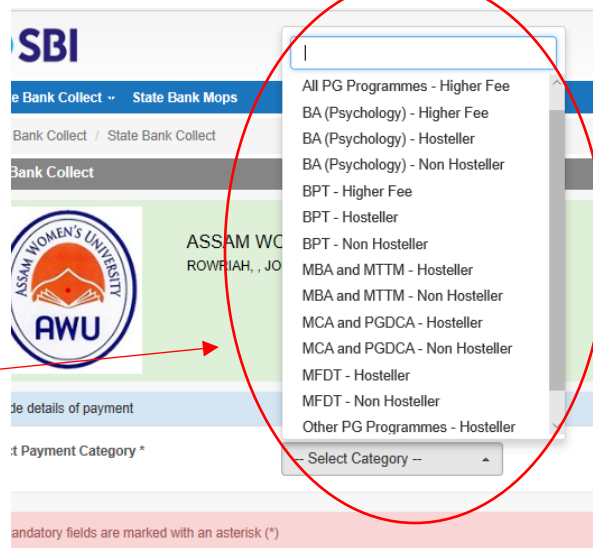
SBI

e Bank Collect ▾ State Bank Mops

Bank Collect / State Bank Collect

Bank Collect

ASSAM WOMEN'S UNIVERSITY
AWU

ASSAM WO
ROWRIAH, , JO

de details of payment

t Payment Category *

-- Select Category --

andatory fields are marked with an asterisk (*)

All PG Programmes - Higher Fee
BA (Psychology) - Higher Fee
BA (Psychology) - Hosteller
BA (Psychology) - Non Hosteller
BPT - Higher Fee
BPT - Hosteller
BPT - Non Hosteller
MBA and MTTM - Hosteller
MBA and MTTM - Non Hosteller
MCA and PGDCA - Hosteller
MCA and PGDCA - Non Hosteller
MFDT - Hosteller
MFDT - Non Hosteller
Other PG Programmes - Hosteller